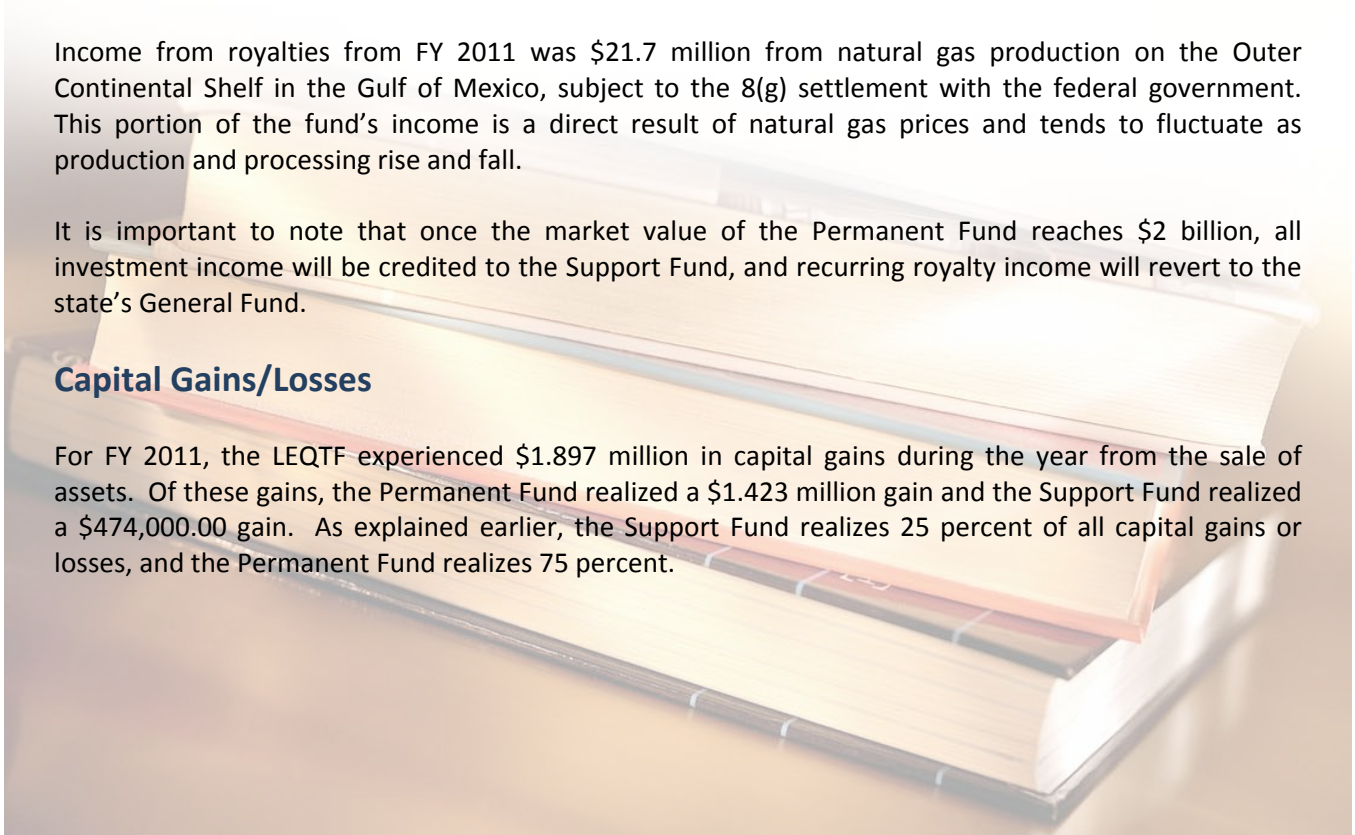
Income from royalties from FY 2011 was \$21.7 million from natural gas production on the Outer Continental Shelf in the Gulf of Mexico, subject to the 8(g) settlement with the federal government. This portion of the fund’s income is a direct result of natural gas prices and tends to fluctuate as production and processing rise and fall.

It is important to note that once the market value of the Permanent Fund reaches \$2 billion, all investment income will be credited to the Support Fund, and recurring royalty income will revert to the state’s General Fund.

Capital Gains/Losses

For FY 2011, the LEQTF experienced \$1.897 million in capital gains during the year from the sale of assets. Of these gains, the Permanent Fund realized a \$1.423 million gain and the Support Fund realized a \$474,000.00 gain. As explained earlier, the Support Fund realizes 25 percent of all capital gains or losses, and the Permanent Fund realizes 75 percent.